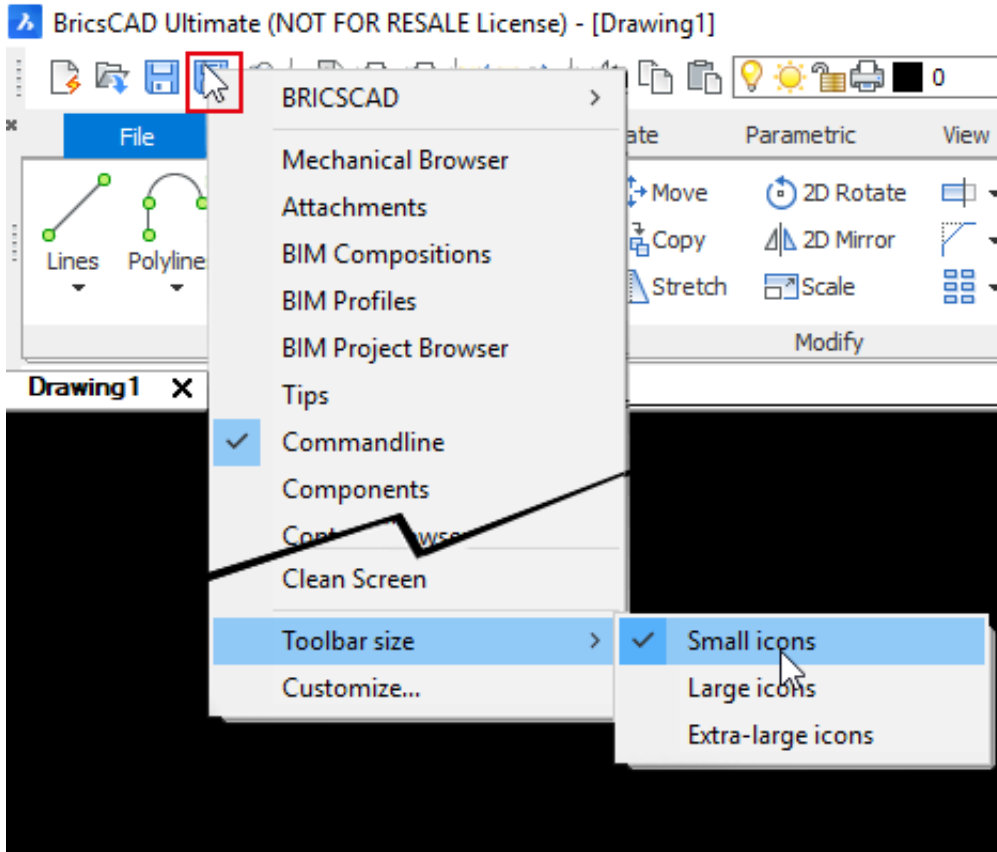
BricsCAD Ultimate (NOT FOR RESALE License) - [Drawing1]

0

File

ate

Parametric

View

Lines

Polyline

Move

2D Rotate

Copy

2D Mirror

Stretch

Scale

Modify

Drawing1 ×

BRICSCAD

Mechanical Browser

Attachments

BIM Compositions

BIM Profiles

BIM Project Browser

Tips

Commandline

Components

Cont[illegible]wse

Clean Screen

Toolbar size

Customize...

Small icons

Large icons

Extra-large icons